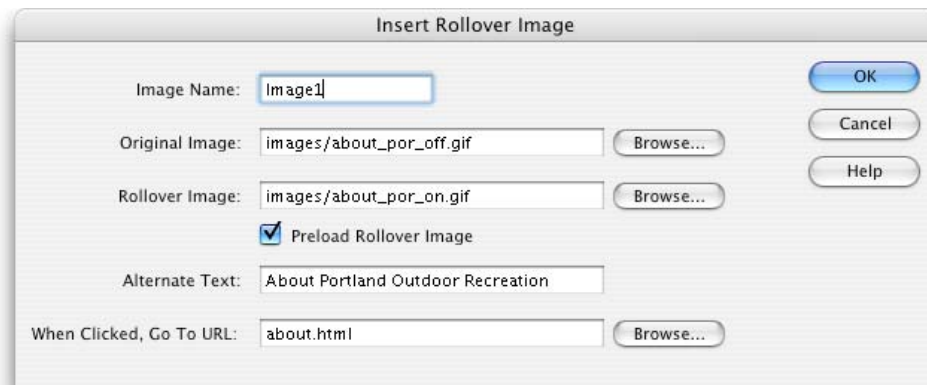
Insert Rollover Image

Image Name: Image1

Original Image: images/about_por_off.gif Browse...

Rollover Image: images/about_por_on.gif Browse...

Preload Rollover Image

Alternate Text: About Portland Outdoor Recreation

When Clicked, Go To URL: about.html Browse...

OK

Cancel

Help